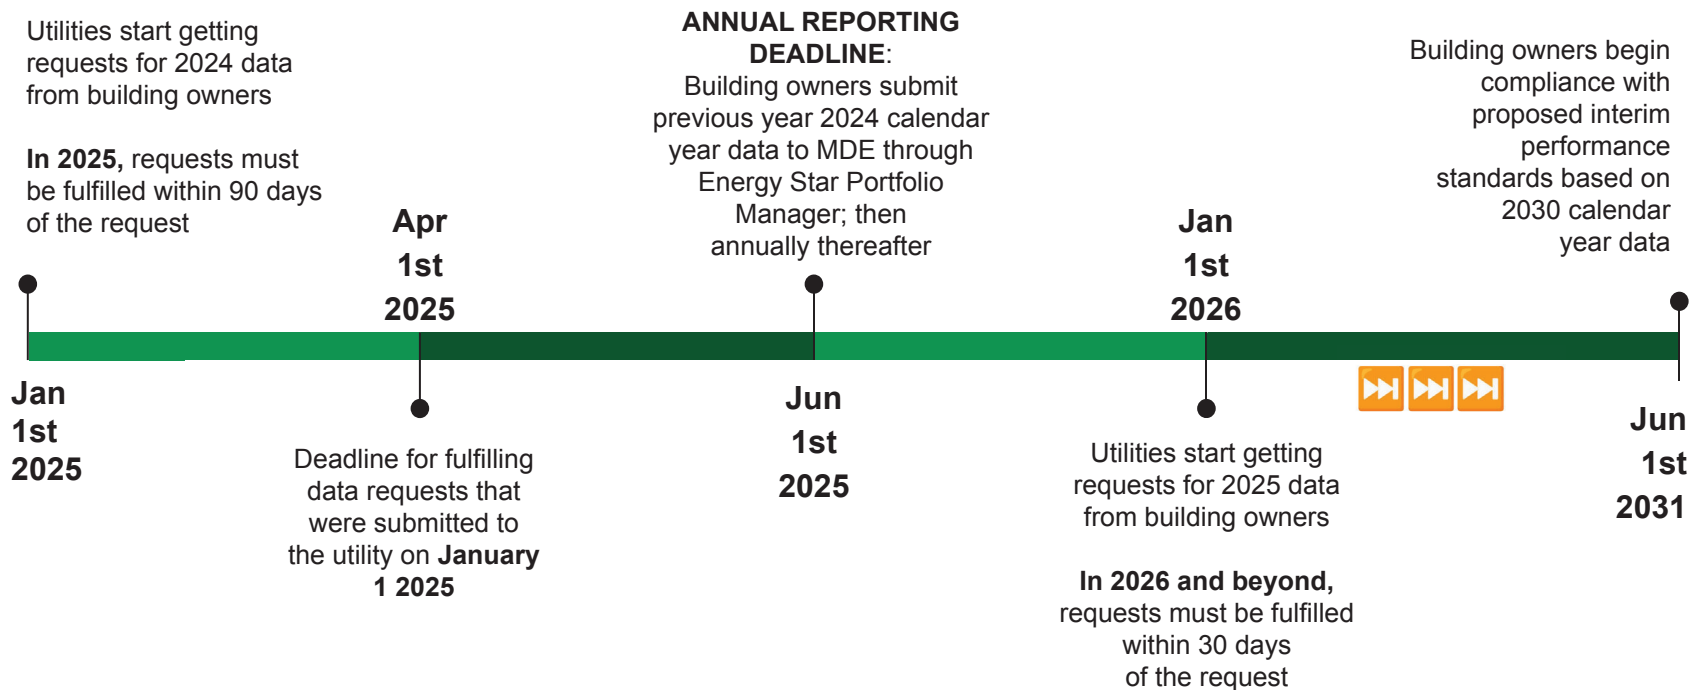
Utilities start getting requests for 2024 data from building owners

**In 2025,** requests must be fulfilled within 90 days of the request

Jan 1st 2025

Apr 1st 2025

Deadline for fulfilling data requests that were submitted to the utility on **January 1 2025**

**ANNUAL REPORTING DEADLINE**: Building owners submit previous year 2024 calendar year data to MDE through Energy Star Portfolio Manager; then annually thereafter

Jun 1st 2025

Jan 1st 2026

Utilities start getting requests for 2025 data from building owners

**In 2026 and beyond,** requests must be fulfilled within 30 days of the request

Building owners begin compliance with proposed interim performance standards based on 2030 calendar year data

Jun 1st 2031